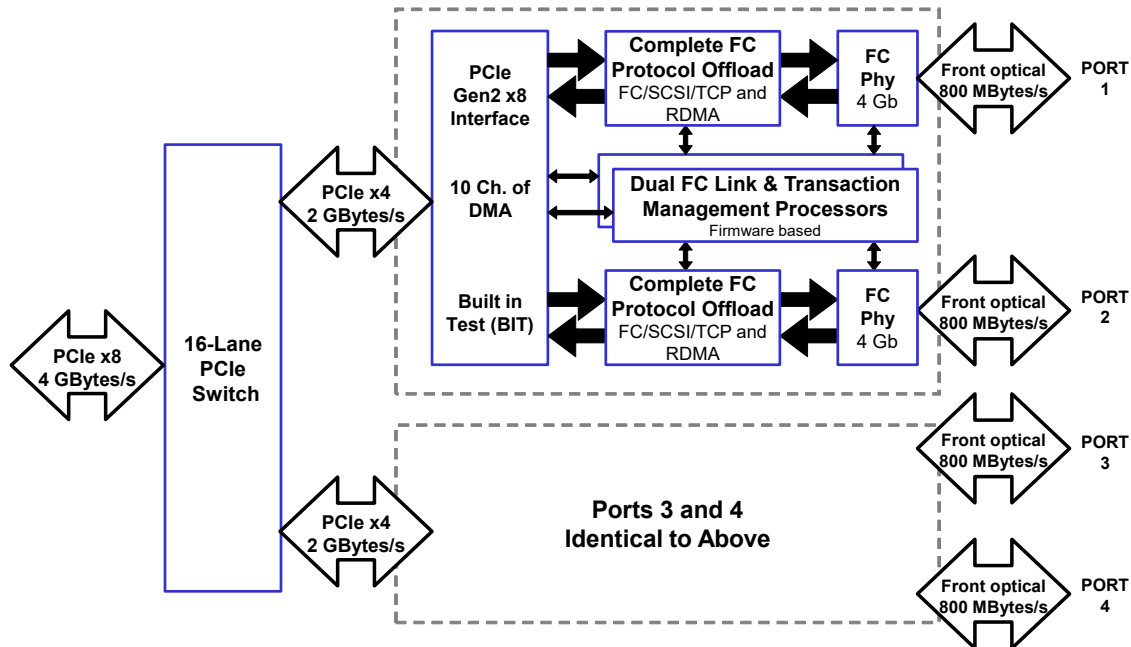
PCIe x8
4 GBytes/s

16-Lane
PCIe
Switch

PCIe x4
2 GBytes/s

PCIe x4
2 GBytes/s

PCIe
Gen2 x8
Interface

10 Ch. of
DMA

Built in
Test (BIT)

Complete FC
Protocol Offload
FC/SCSI/TCP and
RDMA

FC
Phy
4 Gb

Front optical
800 MBytes/s

PORT
1

Dual FC Link & Transaction
Management Processors
Firmware based

Complete FC
Protocol Offload
FC/SCSI/TCP and
RDMA

FC
Phy
4 Gb

Front optical
800 MBytes/s

PORT
2

Ports 3 and 4
Identical to Above

Front optical
800 MBytes/s

PORT
3

Front optical
800 MBytes/s

PORT
4